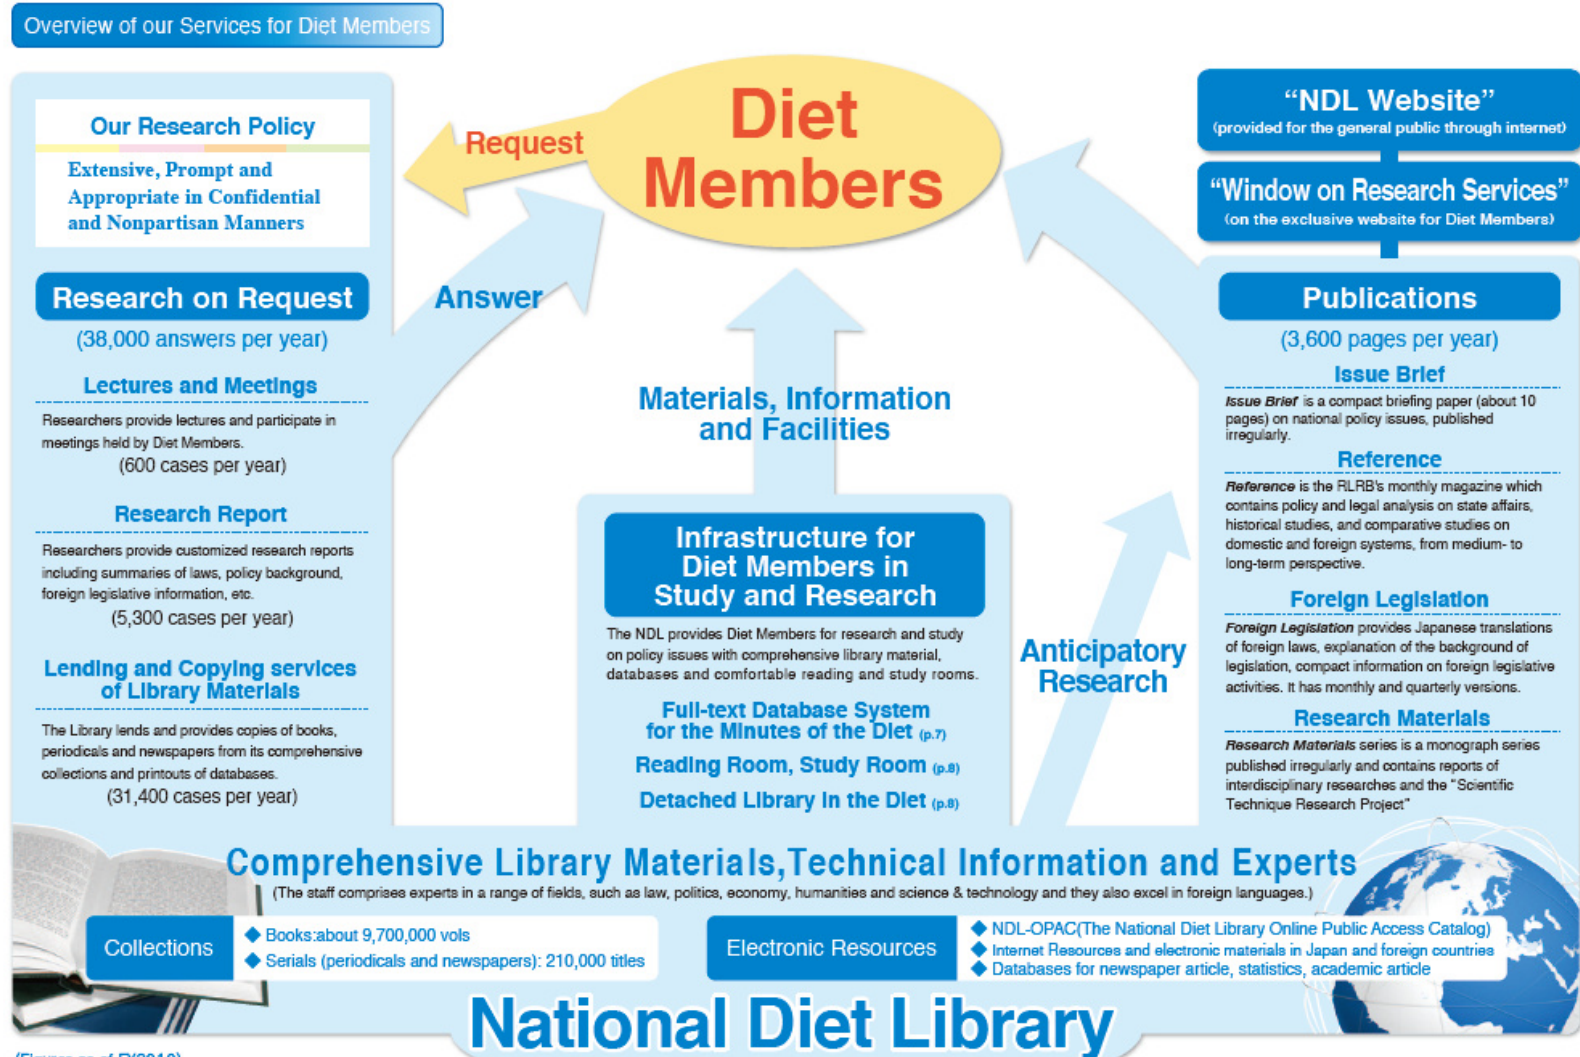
Overview of our Services for Diet Members

Our Research Policy

Extensive, Prompt and Appropriate in Confidential and Nonpartisan Manners

Research on Request

(38,000 answers per year)

Lectures and Meetings

Researchers provide lectures and participate in meetings held by Diet Members.

(600 cases per year)

Research Report

Researchers provide customized research reports including summaries of laws, policy background, foreign legislative information, etc.

(5,300 cases per year)

Lending and Copying services of Library Materials

The Library lends and provides copies of books, periodicals and newspapers from its comprehensive collections and printouts of databases.

(31,400 cases per year)

Request

Diet Members

Answer

Materials, Information and Facilities

Infrastructure for Diet Members in Study and Research

The NDL provides Diet Members for research and study on policy issues with comprehensive library material, databases and comfortable reading and study rooms.

Full-text Database System for the Minutes of the Diet (p.7)

Reading Room, Study Room (p.8)

Detached Library in the Diet (p.8)

Anticipatory Research

"NDL Website"

(provided for the general public through internet)

"Window on Research Services"

(on the exclusive website for Diet Members)

Publications

(3,600 pages per year)

Issue Brief

Issue Brief is a compact briefing paper (about 10 pages) on national policy issues, published irregularly.

Reference

Reference is the RLRB's monthly magazine which contains policy and legal analysis on state affairs, historical studies, and comparative studies on domestic and foreign systems, from medium- to long-term perspective.

Foreign Legislation

Foreign Legislation provides Japanese translations of foreign laws, explanation of the background of legislation, compact information on foreign legislative activities. It has monthly and quarterly versions.

Research Materials

Research Materials series is a monograph series published irregularly and contains reports of interdisciplinary researches and the "Scientific Technique Research Project"

Comprehensive Library Materials,Technical Information and Experts

(The staff comprises experts in a range of fields, such as law, politics, economy, humanities and science & technology and they also excel in foreign languages.)

Collections

◆ Books:about 9,700,000 vols
◆ Serials (periodicals and newspapers): 210,000 titles

Electronic Resources

◆ NDL-OPAC(The National Diet Library Online Public Access Catalog)
◆ Internet Resources and electronic materials in Japan and foreign countries
◆ Databases for newspaper article, statistics, academic article

National Diet Library

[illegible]